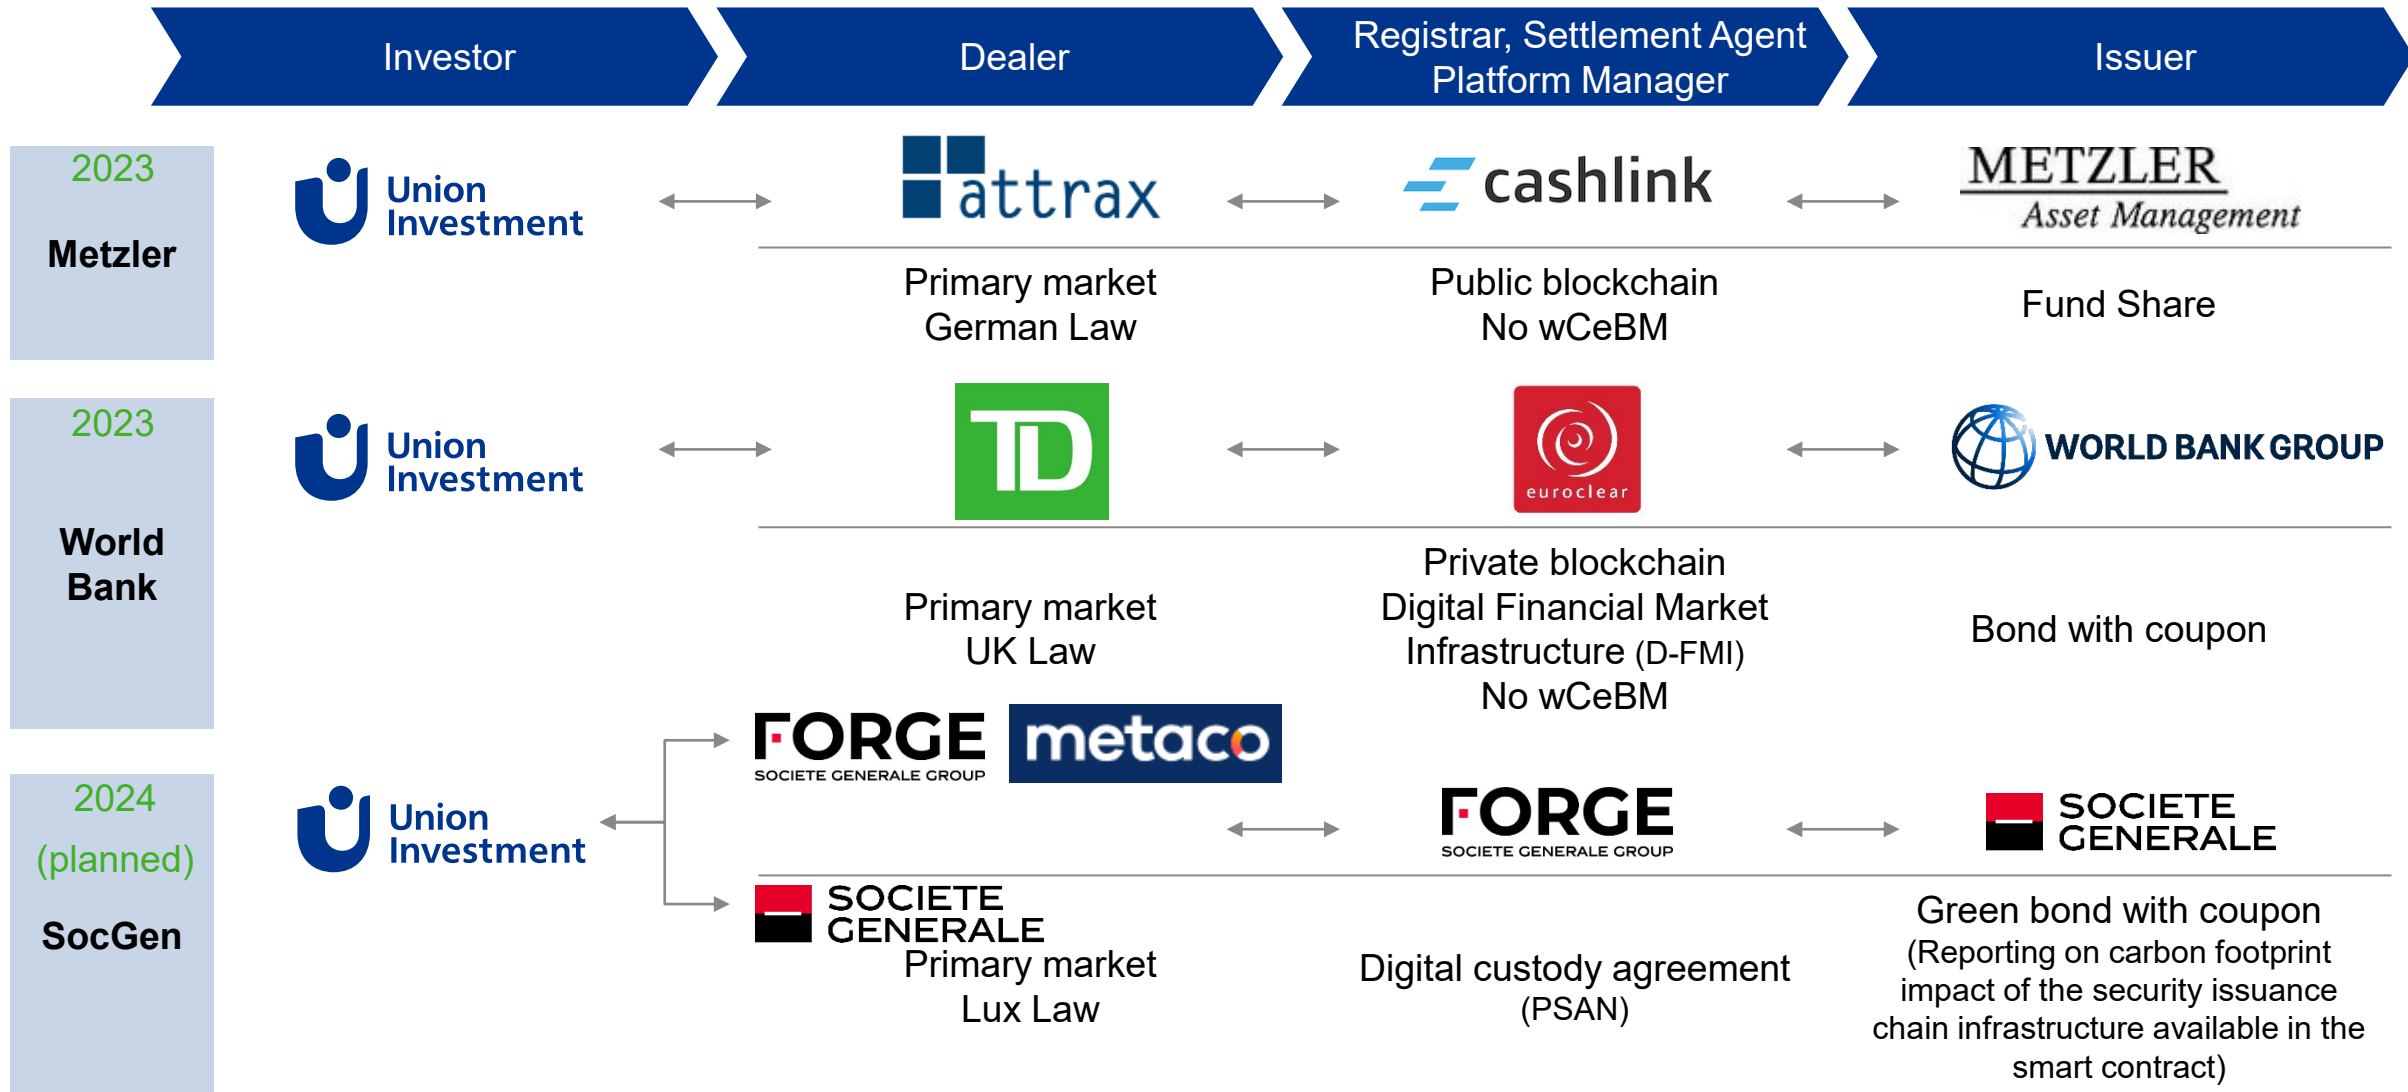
Investor

Dealer

Registrar, Settlement Agent Platform Manager

Issuer

2023

Metzler

Union Investment

attrax

cashlink

METZLER Asset Management

Primary market German Law

Public blockchain No wCeBM

Fund Share

2023

World Bank

Union Investment

TD

euroclear

WORLD BANK GROUP

Primary market UK Law

Private blockchain Digital Financial Market Infrastructure (D-FMI) No wCeBM

Bond with coupon

2024 (planned)

SocGen

Union Investment

FORGE SOCIETE GENERALE GROUP

metaco

FORGE SOCIETE GENERALE GROUP

SOCIETE GENERALE

SOCIETE GENERALE

Primary market Lux Law

Digital custody agreement (PSAN)

Green bond with coupon (Reporting on carbon footprint impact of the security issuance chain infrastructure available in the smart contract)